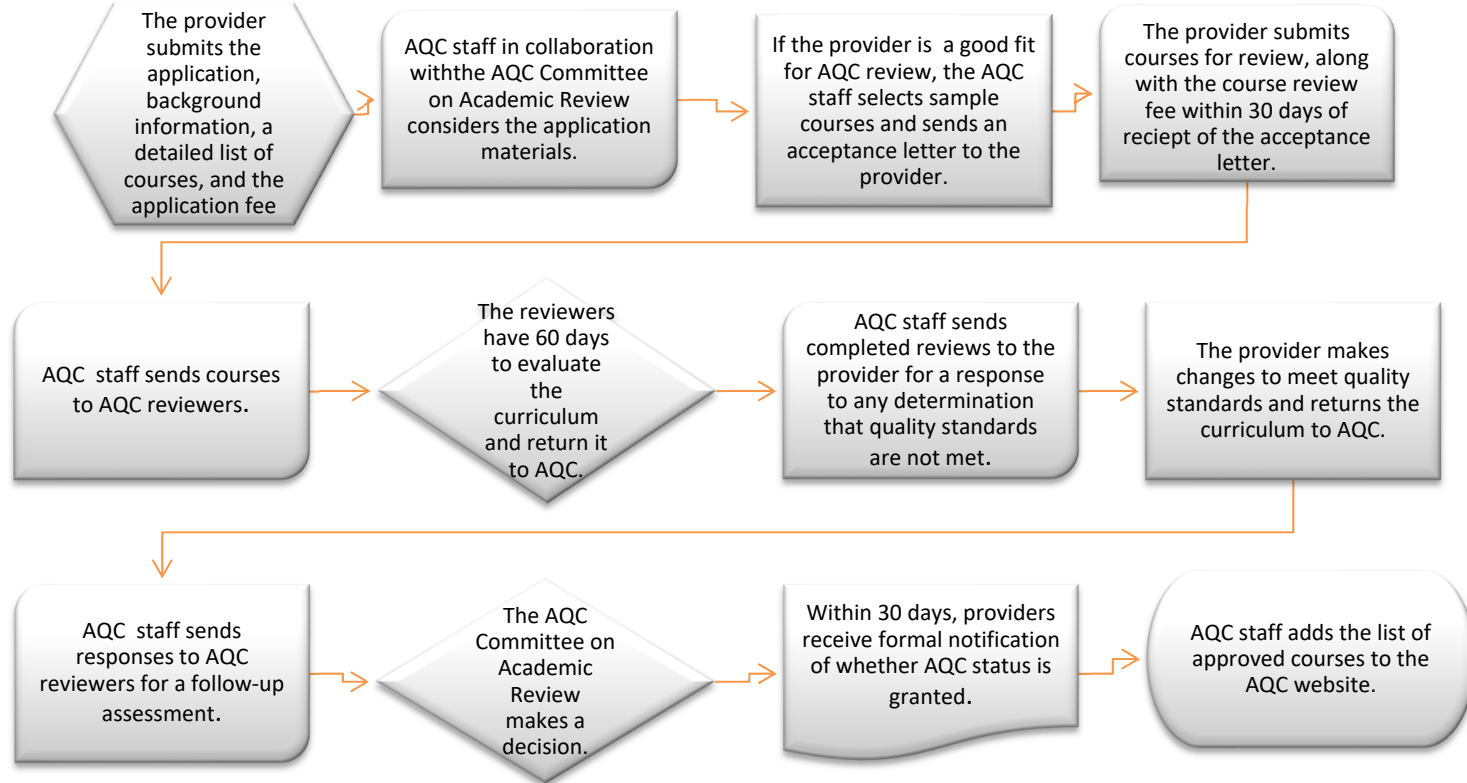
The provider submits the application, background information, a detailed list of courses, and the application fee

AQC staff in collaboration withthe AQC Committee on Academic Review considers the application materials.

If the provider is a good fit for AQC review, the AQC staff selects sample courses and sends an acceptance letter to the provider.

The provider submits courses for review, along with the course review fee within 30 days of reciept of the acceptance letter.

AQC staff sends courses to AQC reviewers.

The reviewers have 60 days to evaluate the curriculum and return it to AQC.

AQC staff sends completed reviews to the provider for a response to any determination that quality standards are not met.

The provider makes changes to meet quality standards and returns the curriculum to AQC.

AQC staff sends responses to AQC reviewers for a follow-up assessment.

The AQC Committee on Academic Review makes a decision.

Within 30 days, providers receive formal notification of whether AQC status is granted.

AQC staff adds the list of approved courses to the AQC website.